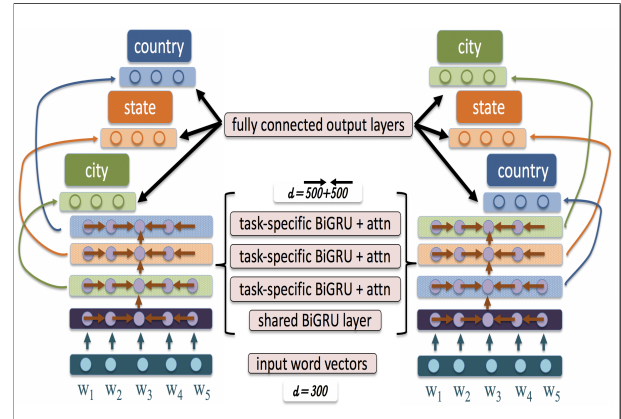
country

city

state

state

fully connected output layers

city

country

$d = \overrightarrow{500} + \overleftarrow{500}$

task-specific BiGRU + attn

task-specific BiGRU + attn

task-specific BiGRU + attn

shared BiGRU layer

input word vectors

$d = 300$

$W_1$ $W_2$ $W_3$ $W_4$ $W_5$

$W_1$ $W_2$ $W_3$ $W_4$ $W_5$